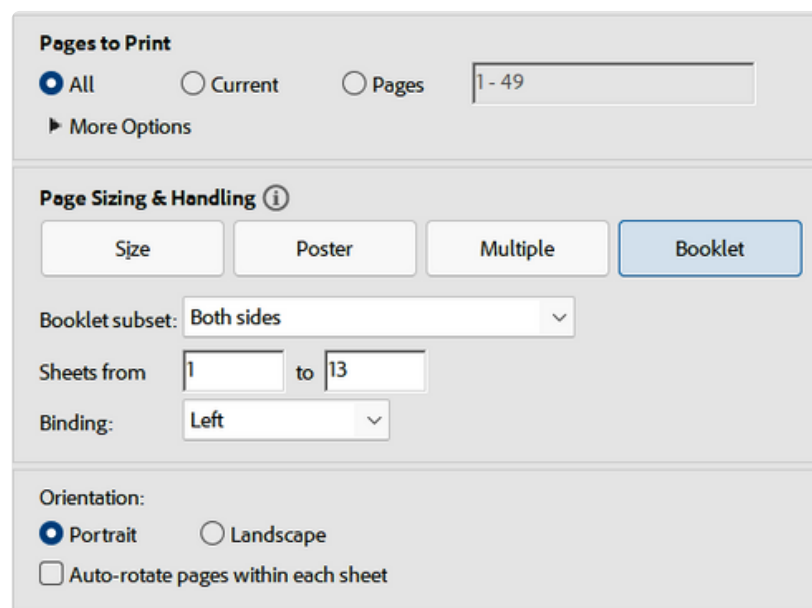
Pages to Print

All Current Pages 1 - 49

More Options

Page Sizing & Handling

Size Poster Multiple Booklet

Booklet subset: Both sides

Sheets from 1 to 13

Binding: Left

Orientation:

Portrait Landscape

Auto-rotate pages within each sheet